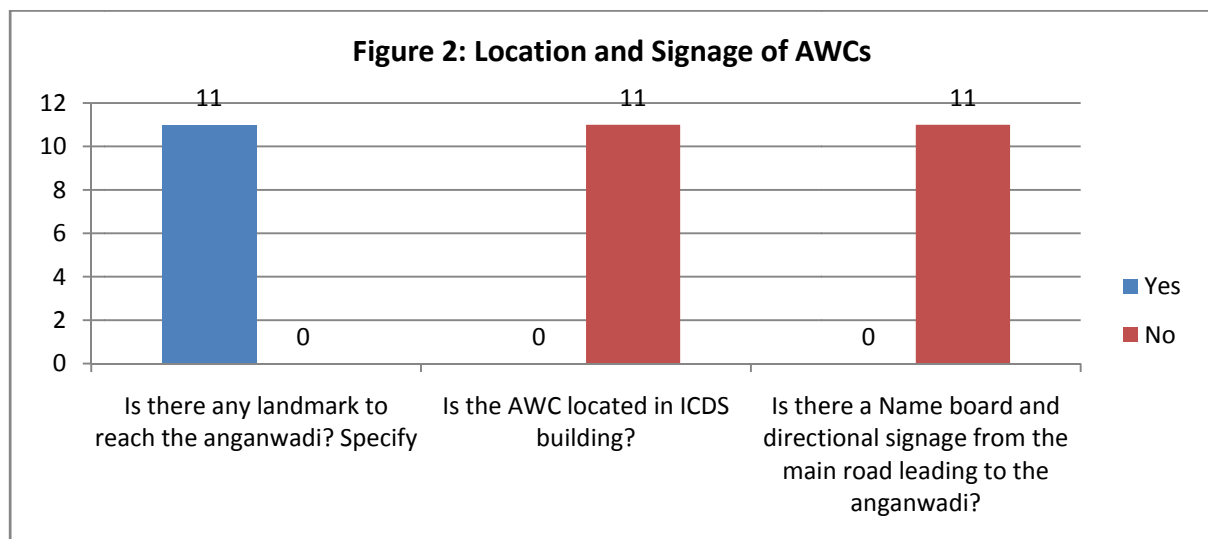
Figure 2: Location and Signage of AWCs

12
10
8
6
4
2
0

11
0
0
11
0
11

Yes
No

Is there any landmark to reach the anganwadi? Specify

Is the AWC located in ICDS building?

Is there a Name board and directional signage from the main road leading to the anganwadi?